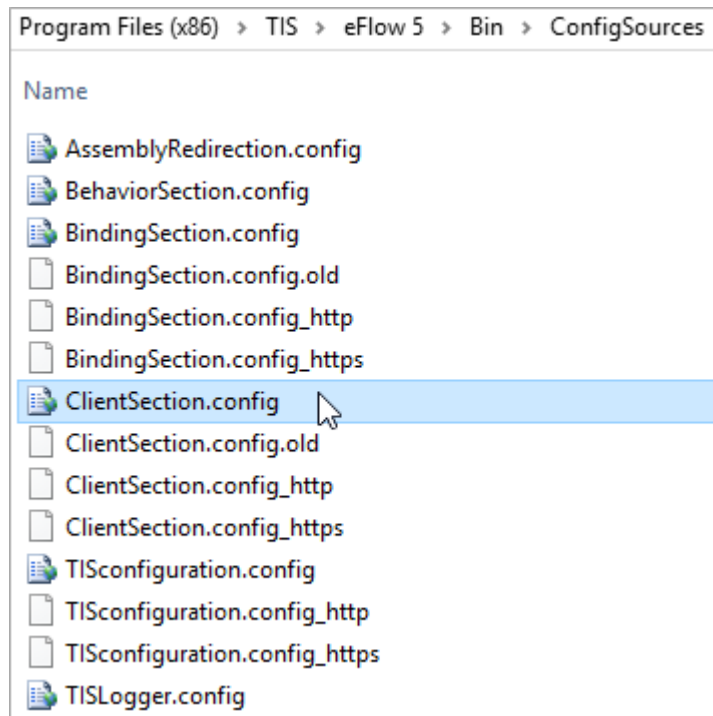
Program Files (x86) > TIS > eFlow 5 > Bin > ConfigSources

Name

AssemblyRedirection.config
BehaviorSection.config
BindingSection.config
BindingSection.config.old
BindingSection.config_http
BindingSection.config_https
ClientSection.config
ClientSection.config.old
ClientSection.config_http
ClientSection.config_https
TISconfiguration.config
TISconfiguration.config_http
TISconfiguration.config_https
TISLogger.config